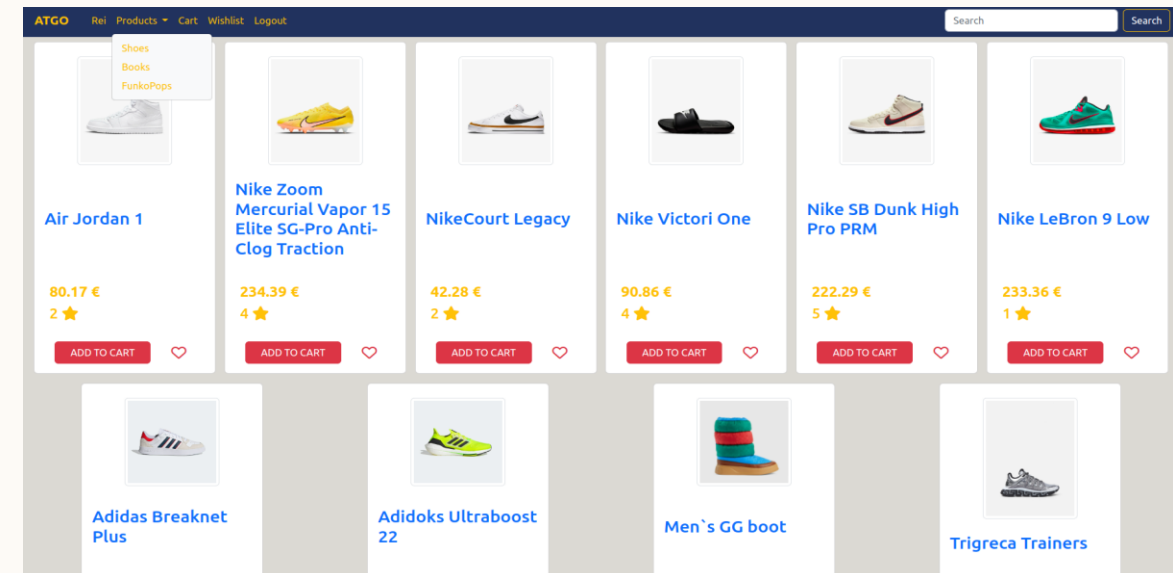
ATGO Rei Products Cart Wishlist Logout

Search Search

Shoes
Books
FunkoPops

Air Jordan 1
80.17 €
2
ADD TO CART

Nike Zoom Mercurial Vapor 15 Elite SG-Pro Anti-Clog Traction
234.39 €
4
ADD TO CART

NikeCourt Legacy
42.28 €
2
ADD TO CART

Nike Victori One
90.86 €
4
ADD TO CART

Nike SB Dunk High Pro PRM
222.29 €
5
ADD TO CART

Nike LeBron 9 Low
233.36 €
1
ADD TO CART

Adidas Breaknet Plus

Adidoks Ultraboost 22

Men`s GG boot

Trigreca Trainers